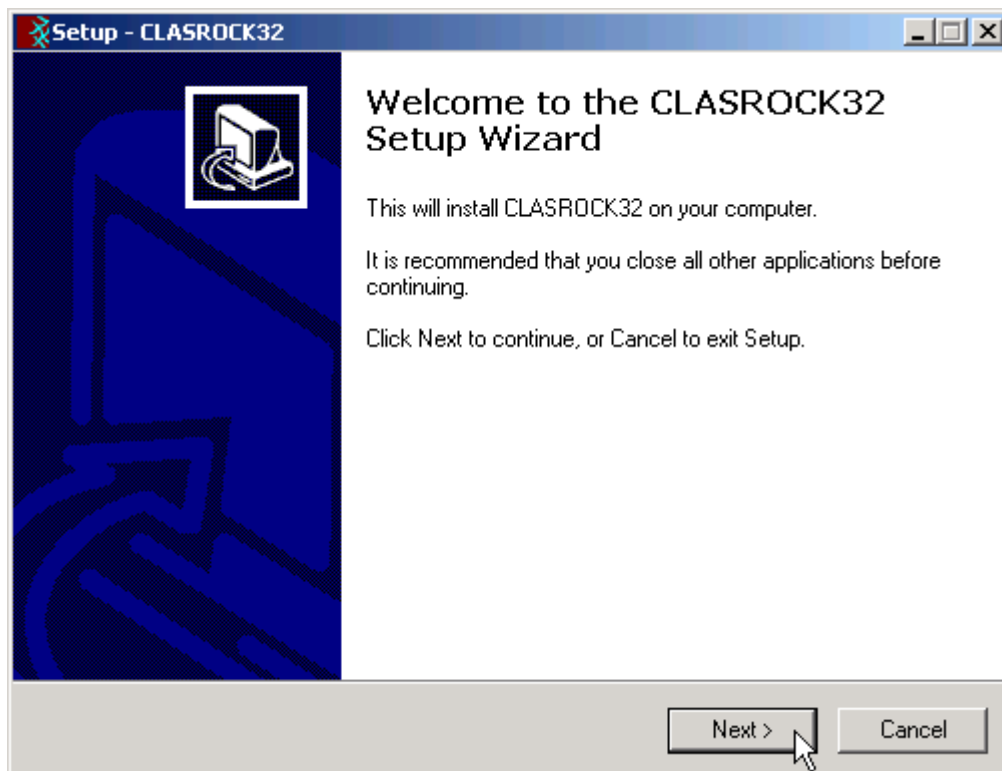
Setup - CLASROCK32

Welcome to the CLASROCK32 Setup Wizard

This will install CLASROCK32 on your computer.

It is recommended that you close all other applications before continuing.

Click Next to continue, or Cancel to exit Setup.

Next >

Cancel